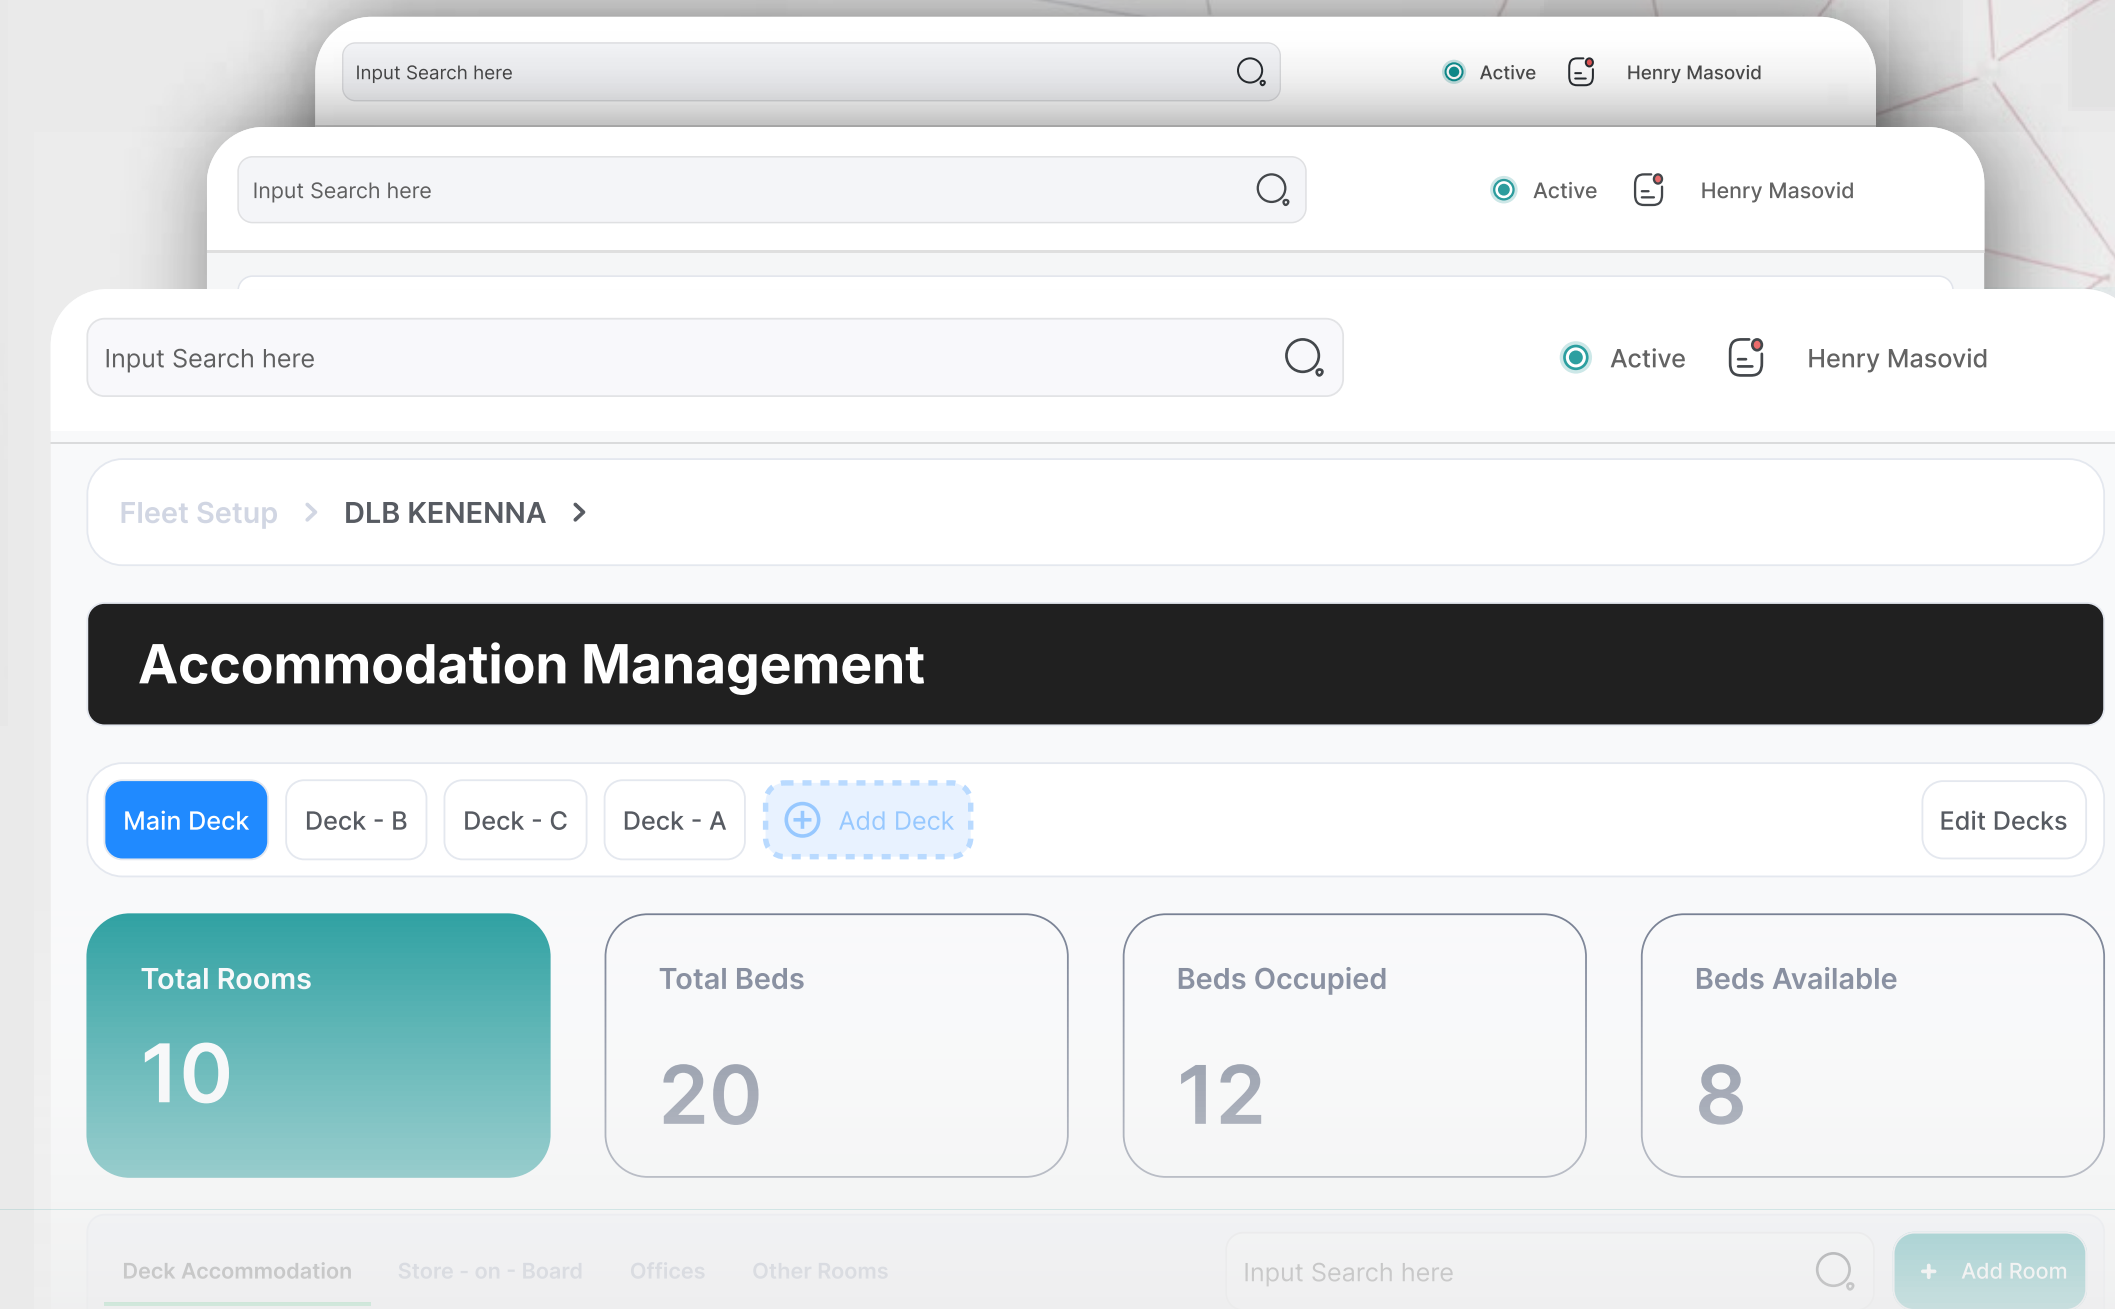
Input Search here

Active

Henry Masovid

Input Search here

Active

Henry Masovid

Input Search here

Active

Henry Masovid

Fleet Setup > DLB KENENNA >

Accommodation Management

Main Deck

Deck - B

Deck - C

Deck - A

Add Deck

Edit Decks

Total Rooms

10

Total Beds

20

Beds Occupied

12

Beds Available

8

Deck Accommodation

Store - on - Board

Offices

Other Rooms

Input Search here

+ Add Room